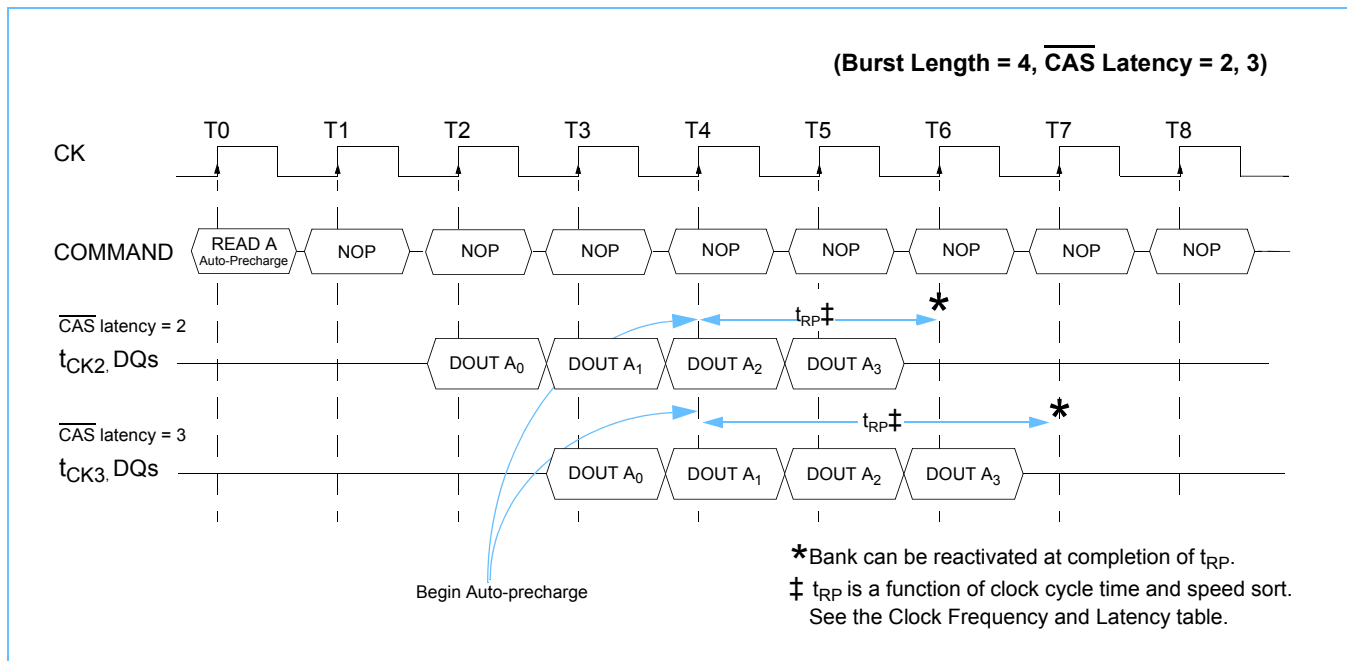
(Burst Length = 4, $\overline{\text{CAS}}$ Latency = 2, 3)

CK

T0 T1 T2 T3 T4 T5 T6 T7 T8

COMMAND

READ A Auto-Precharge

NOP NOP NOP NOP NOP NOP NOP NOP

$\overline{\text{CAS}}$ latency = 2

$t_{CK2}$, DQs

$t_{RP}$‡

*

DOUT $A_0$ DOUT $A_1$ DOUT $A_2$ DOUT $A_3$

$\overline{\text{CAS}}$ latency = 3

$t_{CK3}$, DQs

$t_{RP}$‡

*

DOUT $A_0$ DOUT $A_1$ DOUT $A_2$ DOUT $A_3$

Begin Auto-precharge

*Bank can be reactivated at completion of $t_{RP}$.

‡ $t_{RP}$ is a function of clock cycle time and speed sort. See the Clock Frequency and Latency table.